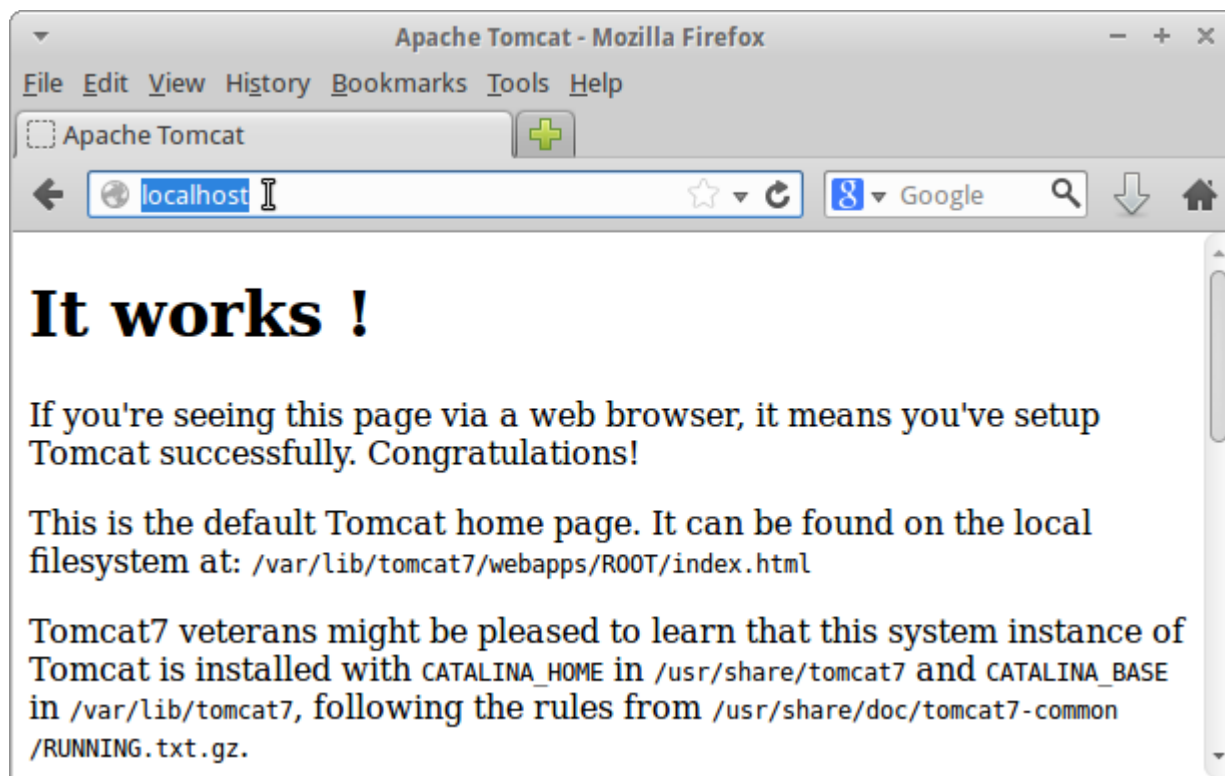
Apache Tomcat - Mozilla Firefox

File Edit View History Bookmarks Tools Help

Apache Tomcat

localhost

Google

# It works !

If you're seeing this page via a web browser, it means you've setup Tomcat successfully. Congratulations!

This is the default Tomcat home page. It can be found on the local filesystem at: /var/lib/tomcat7/webapps/ROOT/index.html

Tomcat7 veterans might be pleased to learn that this system instance of Tomcat is installed with CATALINA_HOME in /usr/share/tomcat7 and CATALINA_BASE in /var/lib/tomcat7, following the rules from /usr/share/doc/tomcat7-common /RUNNING.txt.gz.